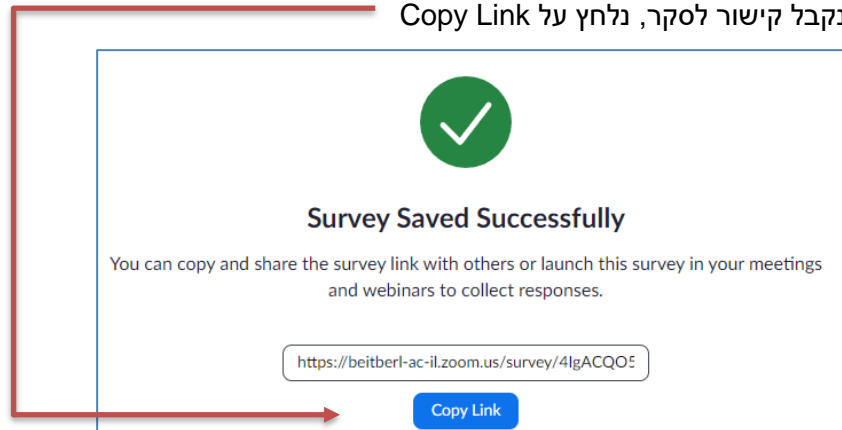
נקבל קישור לסקר, נלחץ על Copy Link

Survey Saved Successfully

You can copy and share the survey link with others or launch this survey in your meetings and webinars to collect responses.

https://beitberl-ac-il.zoom.us/survey/4lgACQO5

Copy Link